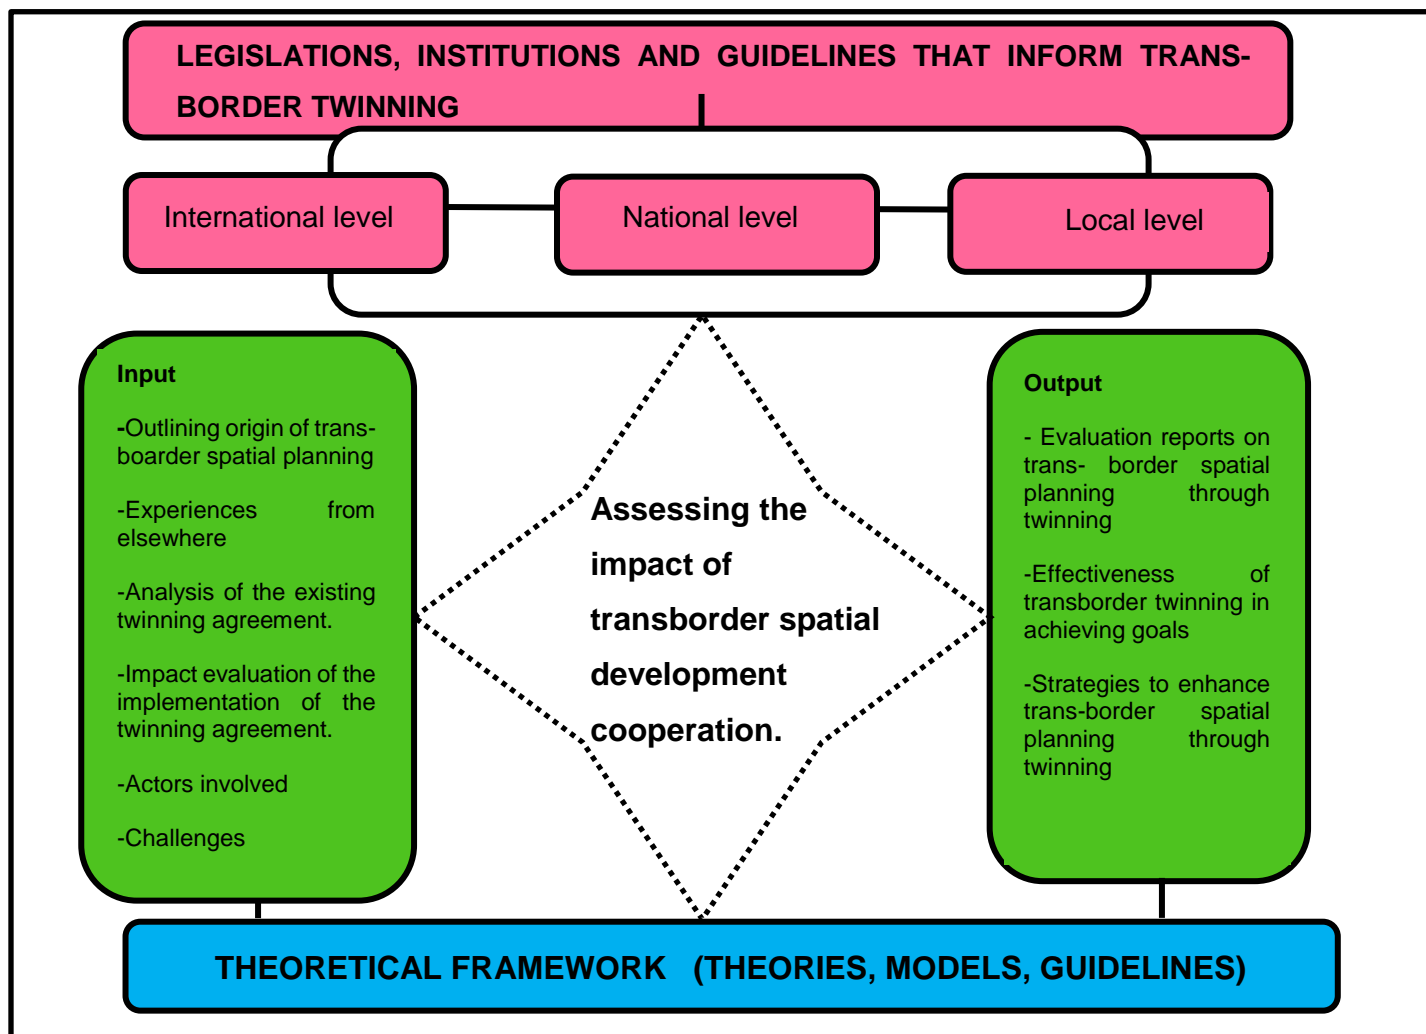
LEGISLATIONS, INSTITUTIONS AND GUIDELINES THAT INFORM TRANS-BORDER TWINNING

International level

National level

Local level

Input

-Outlining origin of trans-boarder spatial planning

-Experiences from elsewhere

-Analysis of the existing twinning agreement.

-Impact evaluation of the implementation of the twinning agreement.

-Actors involved

-Challenges

Assessing the impact of transborder spatial development cooperation.

Output

- Evaluation reports on trans- border spatial planning through twinning

-Effectiveness of transborder twinning in achieving goals

-Strategies to enhance trans-border spatial planning through twinning

THEORETICAL FRAMEWORK (THEORIES, MODELS, GUIDELINES)